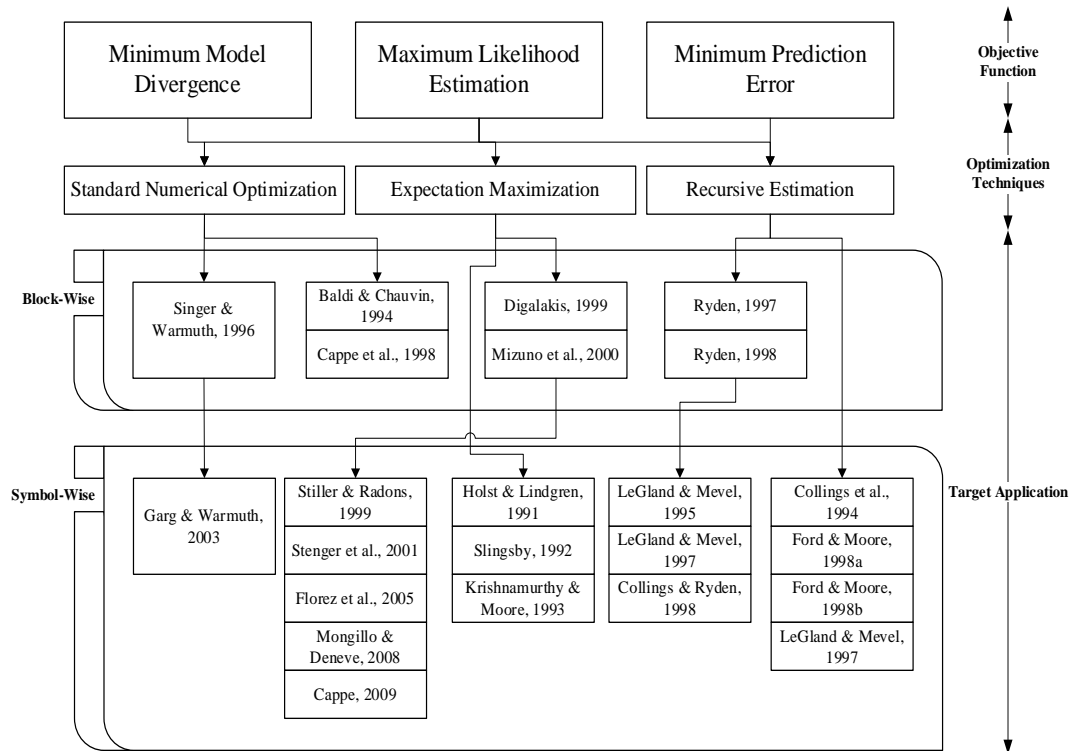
Minimum Model Divergence

Maximum Likelihood Estimation

Minimum Prediction Error

Objective Function

Standard Numerical Optimization

Expectation Maximization

Recursive Estimation

Optimization Techniques

Block-Wise

Singer & Warmuth, 1996

Baldi & Chauvin, 1994

Cappe et al., 1998

Digalakis, 1999

Mizuno et al., 2000

Ryden, 1997

Ryden, 1998

Symbol-Wise

Garg & Warmuth, 2003

Stiller & Radons, 1999

Stenger et al., 2001

Florez et al., 2005

Mongillo & Deneve, 2008

Cappe, 2009

Holst & Lindgren, 1991

Slingsby, 1992

Krishnamurthy & Moore, 1993

LeGland & Mevel, 1995

LeGland & Mevel, 1997

Collings & Ryden, 1998

Collings et al., 1994

Ford & Moore, 1998a

Ford & Moore, 1998b

LeGland & Mevel, 1997

Target Application